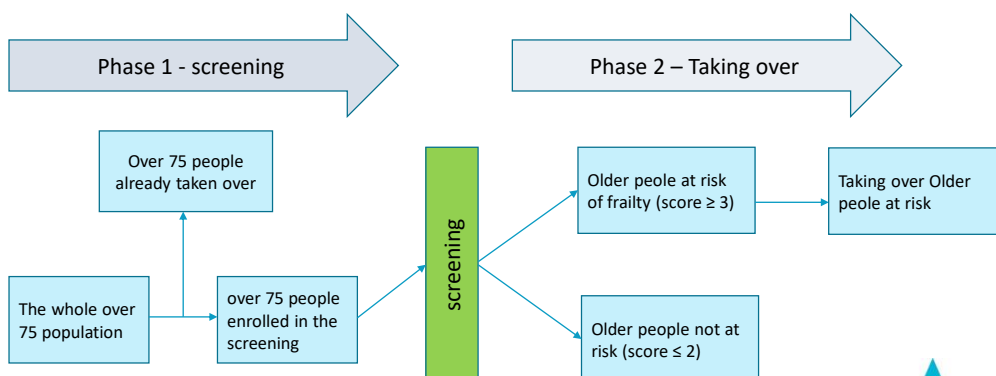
Phase 1 - screening

Phase 2 – Taking over

Over 75 people already taken over

The whole over 75 population

over 75 people enrolled in the screening

screening

Older peole at risk of frailty (score ≥ 3)

Taking over Older peole at risk

Older people not at risk (score ≤ 2)